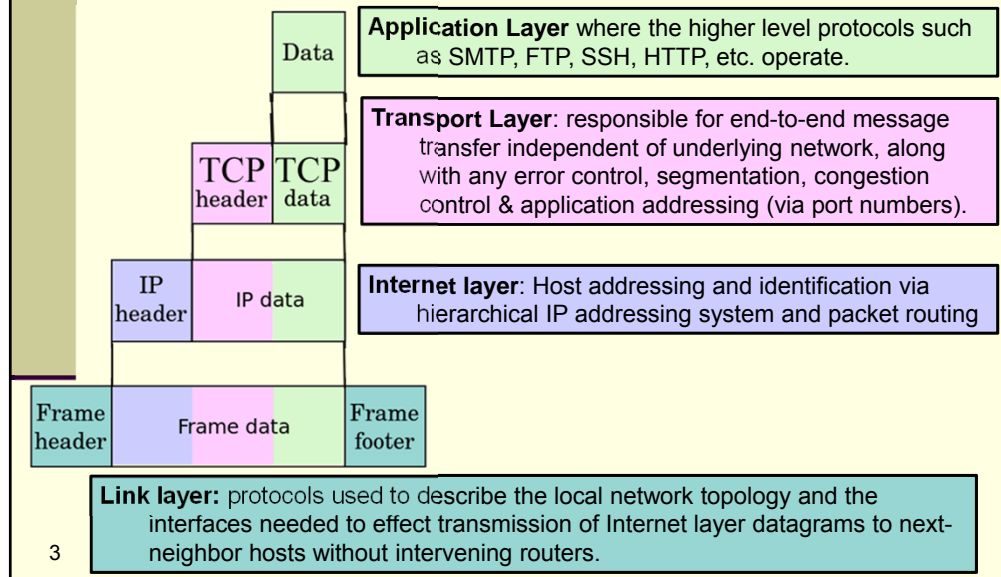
Data

Application Layer where the higher level protocols such as SMTP, FTP, SSH, HTTP, etc. operate.

TCP header

TCP data

Transport Layer: responsible for end-to-end message transfer independent of underlying network, along with any error control, segmentation, congestion control & application addressing (via port numbers).

IP header

IP data

Internet layer: Host addressing and identification via hierarchical IP addressing system and packet routing

Frame header

Frame data

Frame footer

Link layer: protocols used to describe the local network topology and the interfaces needed to effect transmission of Internet layer datagrams to next-neighbor hosts without intervening routers.

3